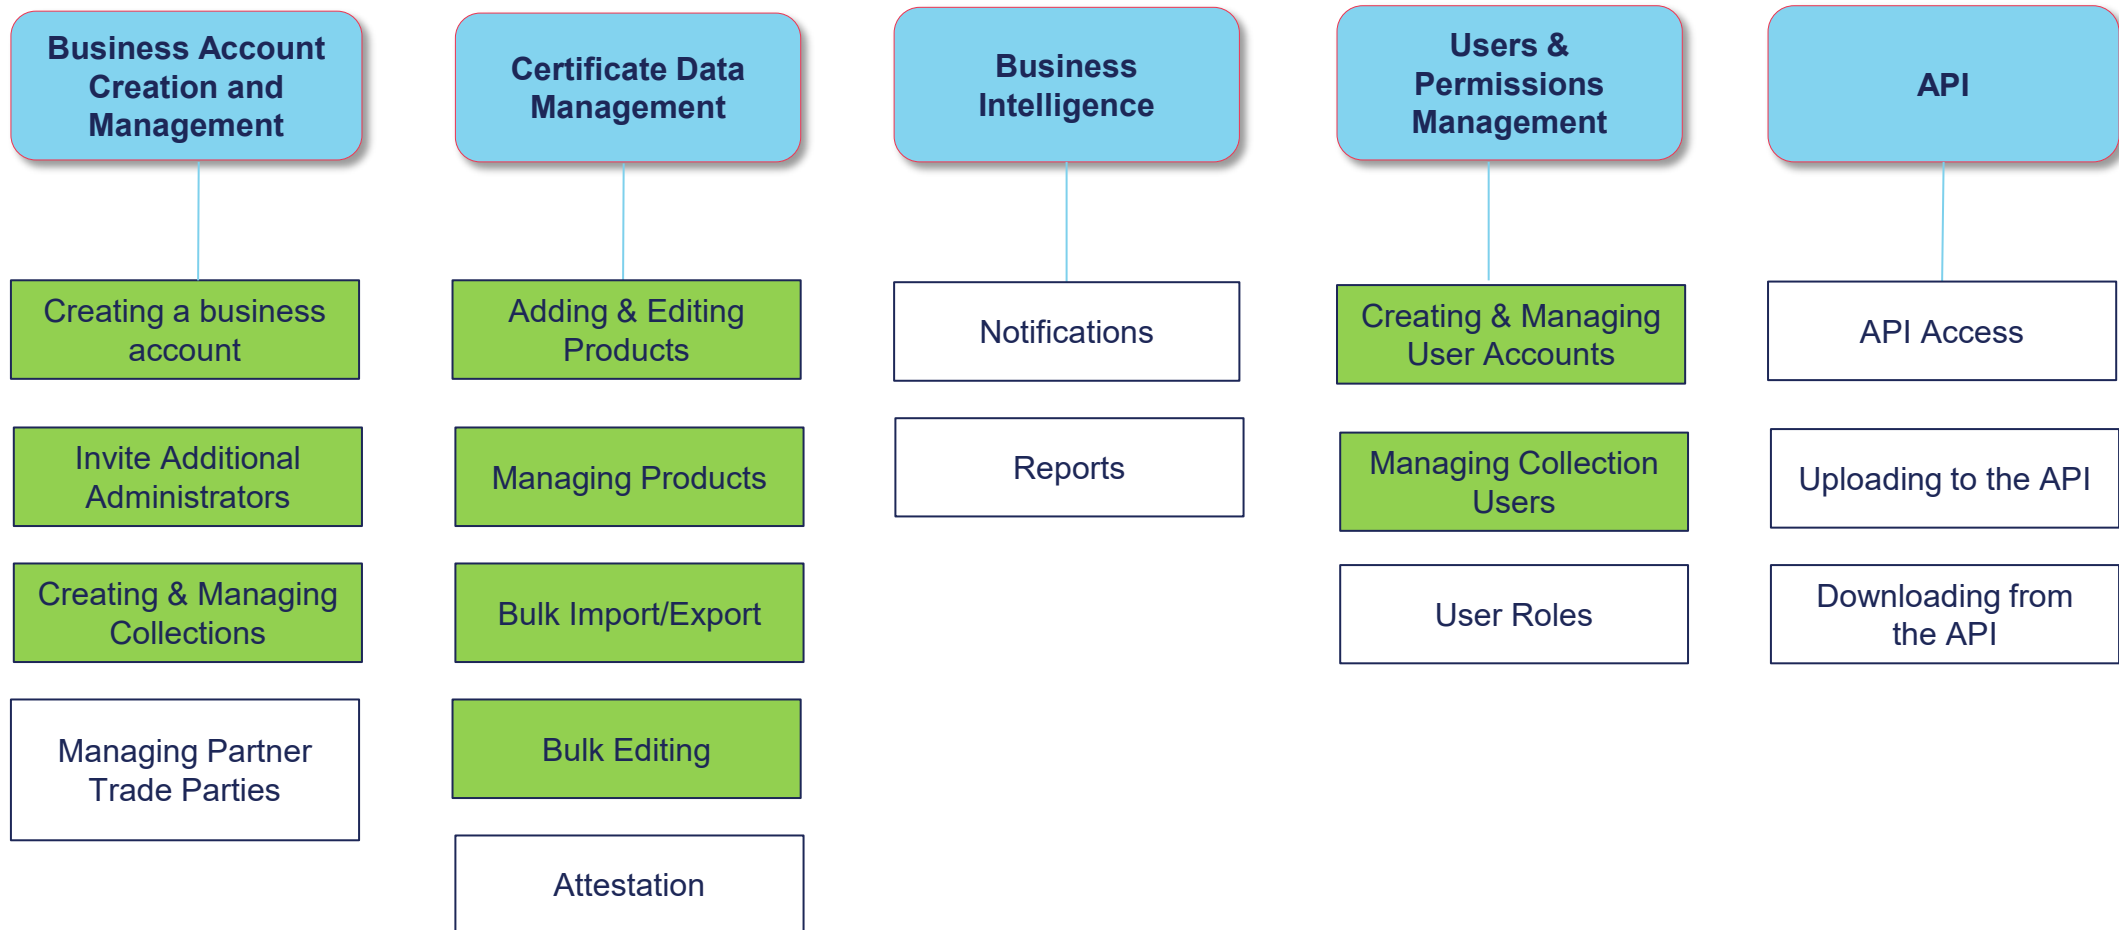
Business Account Creation and Management

Creating a business account

Invite Additional Administrators

Creating & Managing Collections

Managing Partner Trade Parties

Certificate Data Management

Adding & Editing Products

Managing Products

Bulk Import/Export

Bulk Editing

Attestation

Business Intelligence

Notifications

Reports

Users & Permissions Management

Creating & Managing User Accounts

Managing Collection Users

User Roles

API

API Access

Uploading to the API

Downloading from the API